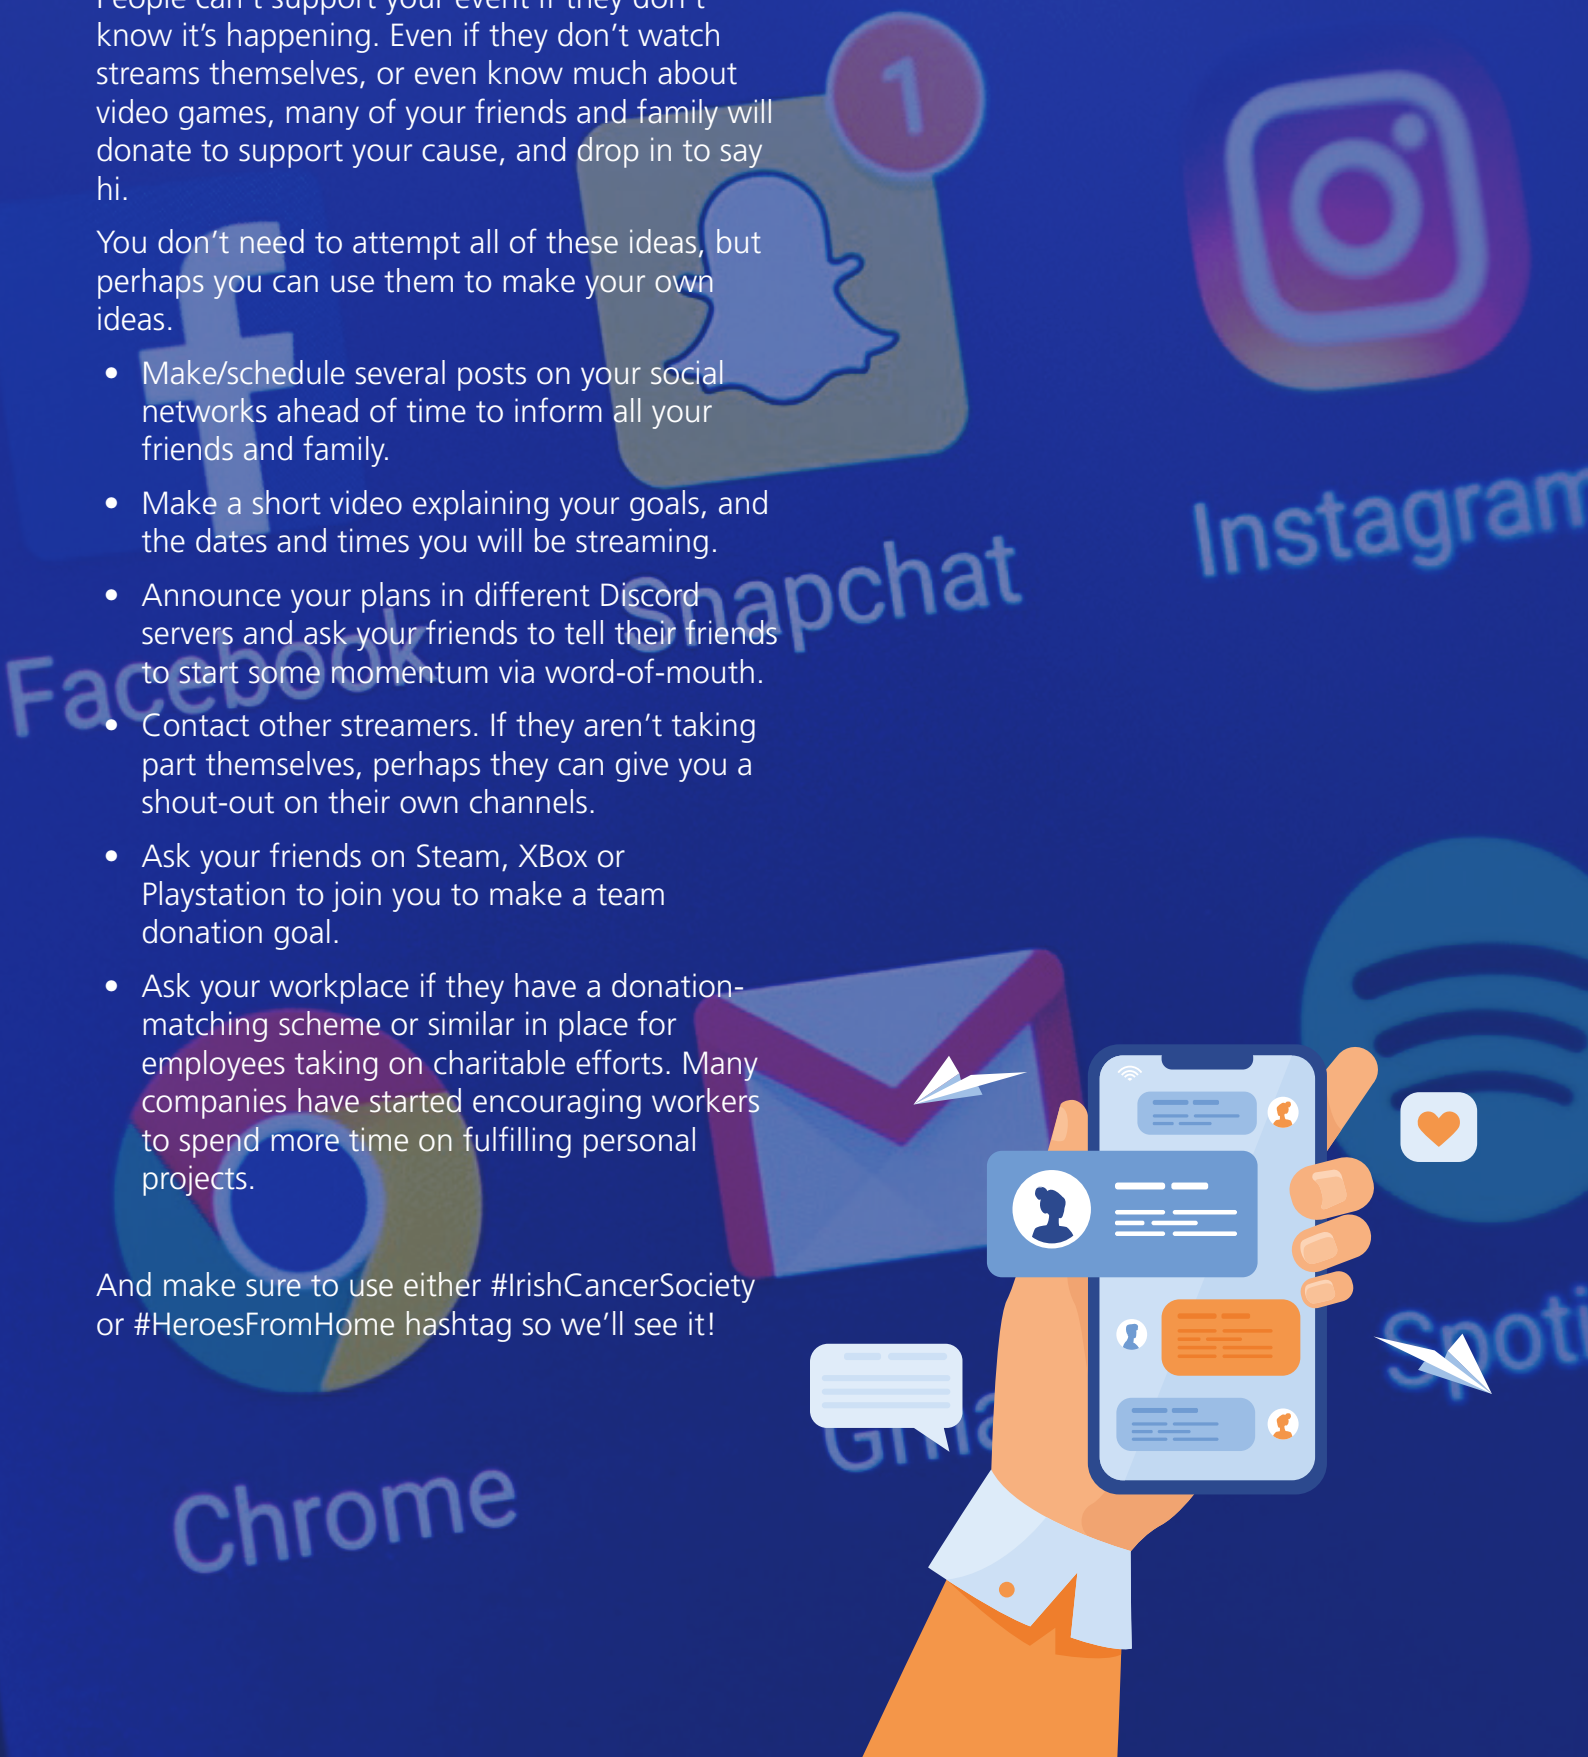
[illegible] know it's happening. Even if they don't watch streams themselves, or even know much about video games, many of your friends and family will donate to support your cause, and drop in to say hi.

You don't need to attempt all of these ideas, but perhaps you can use them to make your own ideas.

- Make/schedule several posts on your social networks ahead of time to inform all your friends and family.
- Make a short video explaining your goals, and the dates and times you will be streaming.
- Announce your plans in different Discord servers and ask your friends to tell their friends to start some momentum via word-of-mouth.
- Contact other streamers. If they aren't taking part themselves, perhaps they can give you a shout-out on their own channels.
- Ask your friends on Steam, XBox or Playstation to join you to make a team donation goal.
- Ask your workplace if they have a donation-matching scheme or similar in place for employees taking on charitable efforts. Many companies have started encouraging workers to spend more time on fulfilling personal projects.

And make sure to use either #IrishCancerSociety or #HeroesFromHome hashtag so we'll see it!

1

Instagram

Snapchat

Facebook

Chrome

Gma

Spoti